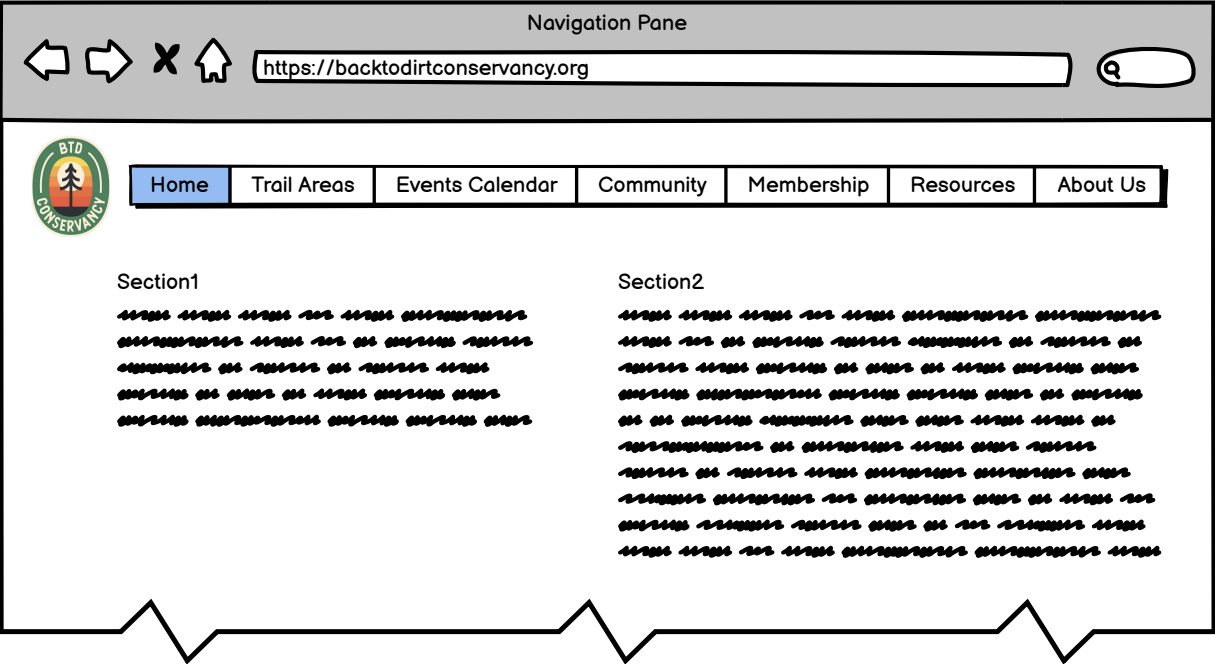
Navigation Pane

https://backtodirtconservancy.org

BTD
CONSERVANCY

| Home | Trail Areas | Events Calendar | Community | Membership | Resources | About Us |
|---|---|---|---|---|---|---|

Section1

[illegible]

Section2

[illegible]